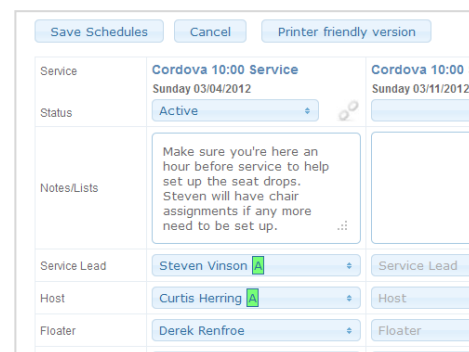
Save Schedules | Cancel | Printer friendly version

| | | |
|---|---|---|
| Service | Cordova 10:00 Service Sunday 03/04/2012 | Cordova 10:00 Sunday 03/11/2012 |
| Status | Active | |
| Notes/Lists | Make sure you're here an hour before service to help set up the seat drops. Steven will have chair assignments if any more need to be set up. | |
| Service Lead | Steven Vinson A | Service Lead |
| Host | Curtis Herring A | Host |
| Floater | Derek Renfroe | Floater |